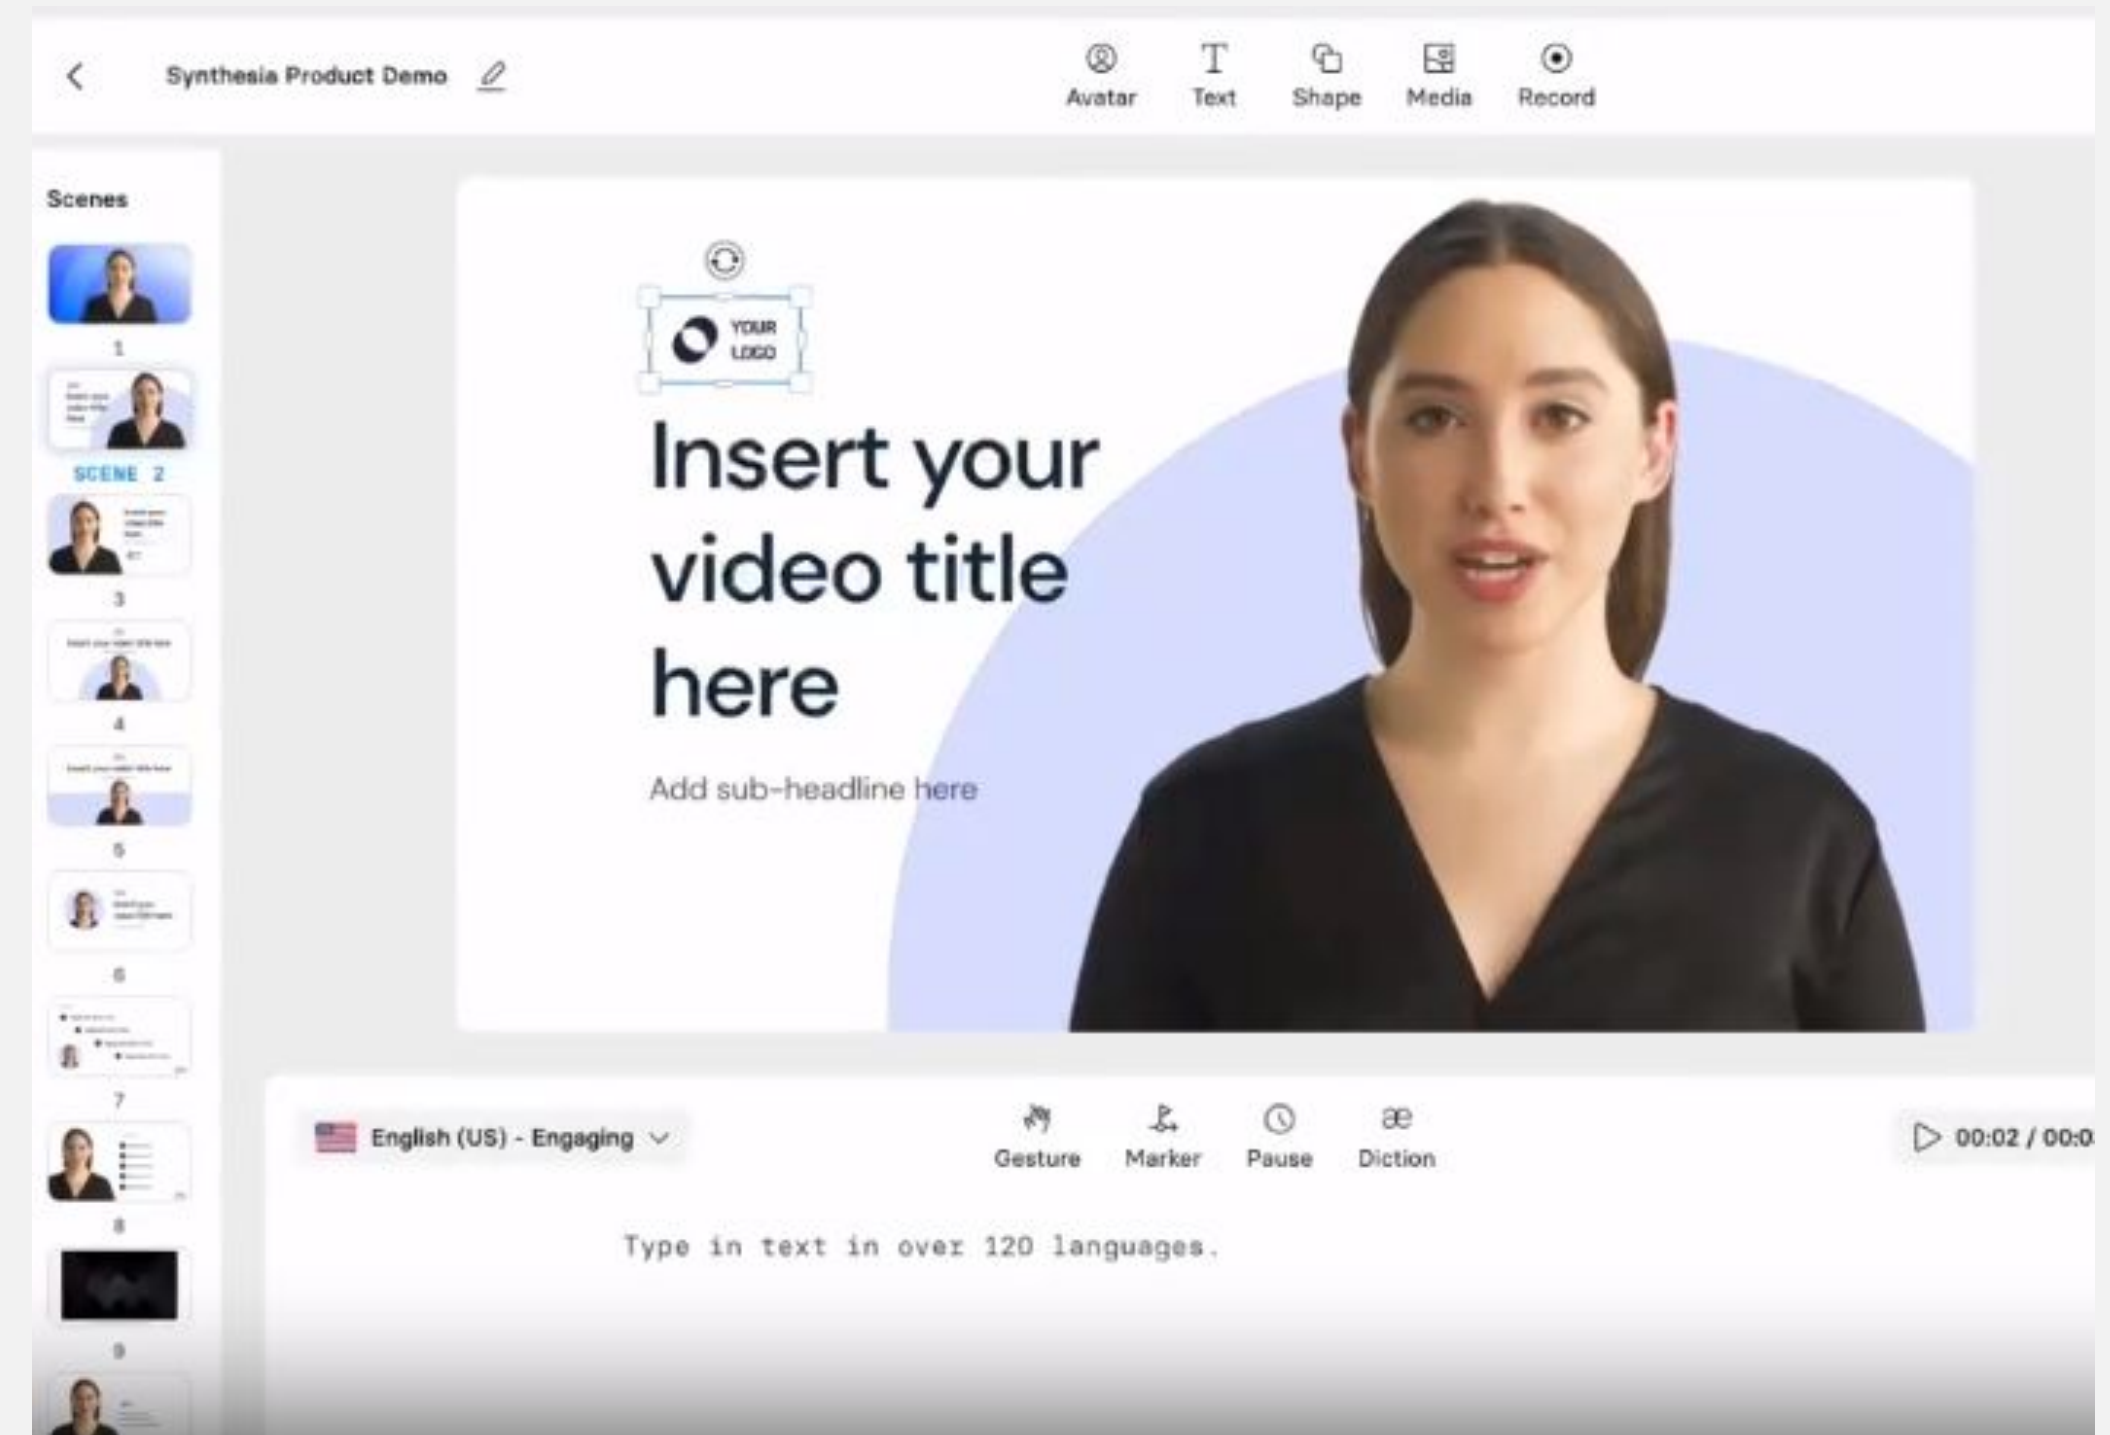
Synthesia Product Demo

Avatar Text Shape Media Record

Scenes

1

SCENE 2

3

4

5

6

7

8

9

YOUR LOGO

Insert your video title here

Add sub-headline here

English (US) - Engaging

Gesture Marker Pause Diction

00:02 / 00:0

Type in text in over 120 languages.